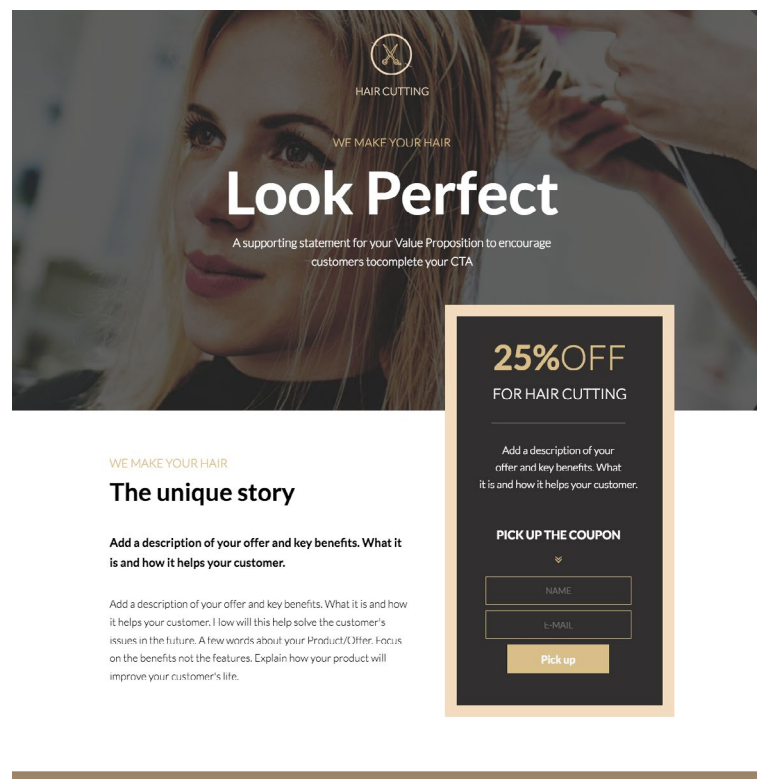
HAIR CUTTING

WE MAKE YOUR HAIR

Look Perfect

A supporting statement for your Value Proposition to encourage customers tocomplete your CTA

25%OFF

FOR HAIR CUTTING

Add a description of your offer and key benefits. What it is and how it helps your customer.

PICK UP THE COUPON

NAME

E-MAIL

Pick up

WE MAKE YOUR HAIR

The unique story

Add a description of your offer and key benefits. What it is and how it helps your customer.

Add a description of your offer and key benefits. What it is and how it helps your customer. How will this help solve the customer's issues in the future. A few words about your Product/Offer. Focus on the benefits not the features. Explain how your product will improve your customer's life.